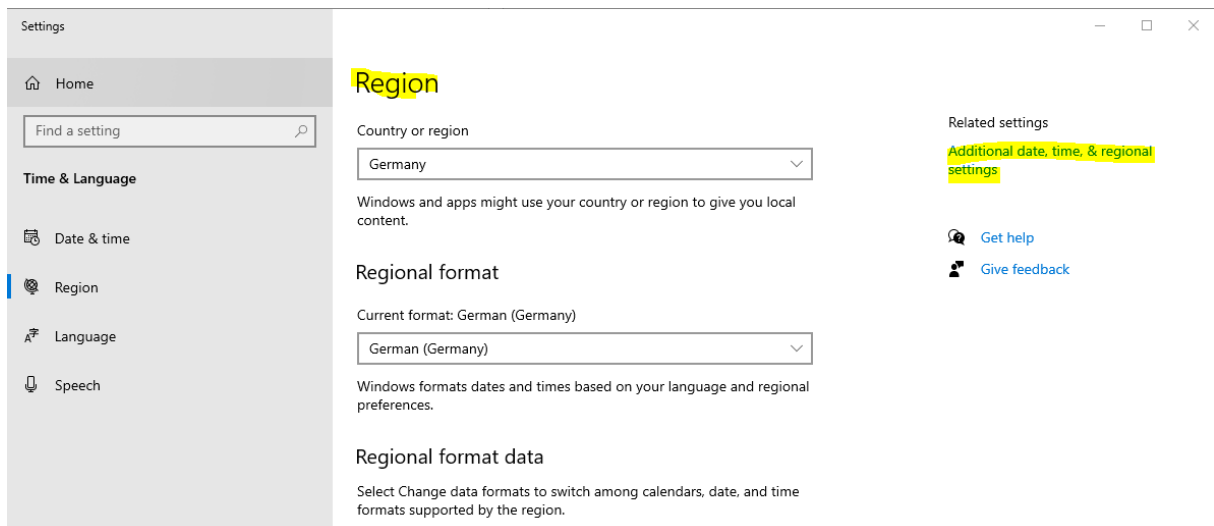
Settings

Home

Find a setting

Time & Language

Date & time

Region

Language

Speech

Region

Country or region

Germany

Windows and apps might use your country or region to give you local content.

Regional format

Current format: German (Germany)

German (Germany)

Windows formats dates and times based on your language and regional preferences.

Regional format data

Select Change data formats to switch among calendars, date, and time formats supported by the region.

Related settings

Additional date, time, & regional settings

Get help

Give feedback